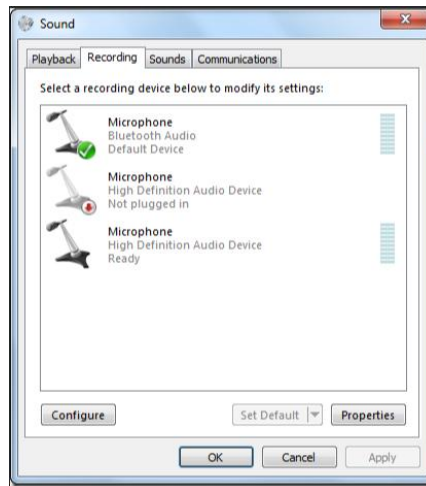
Sound

Playback Recording Sounds Communications

Select a recording device below to modify its settings:

Microphone
Bluetooth Audio
Default Device

Microphone
High Definition Audio Device
Not plugged in

Microphone
High Definition Audio Device
Ready

Configure

Set Default

Properties

OK

Cancel

Apply